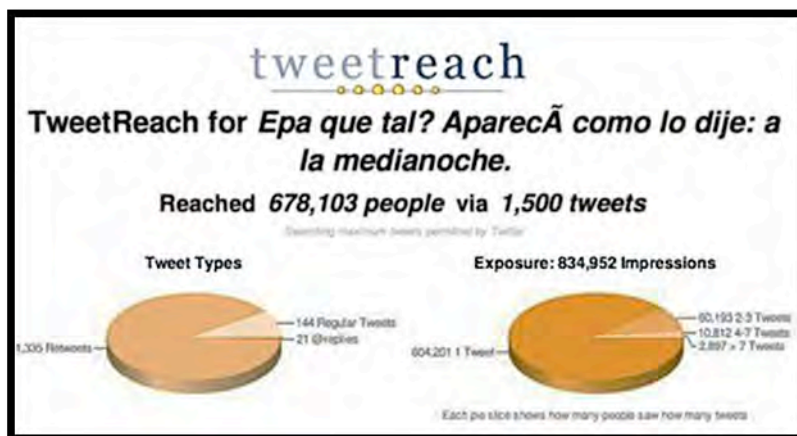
tweetreach

TweetReach for *Epa que tal? AparecÃ como lo dije: a la medianoche.*

Reached *678,103 people* via *1,500 tweets*

Searching maximum tweets permitted by Twitter

Tweet Types

144 Regular Tweets
21 @replies
1,335 Retweets

Exposure: 834,952 Impressions

60,193 2-3 Tweets
10,812 4-7 Tweets
2,897 > 7 Tweets
604,201 1 Tweet

Each pie slice shows how many people saw how many tweets